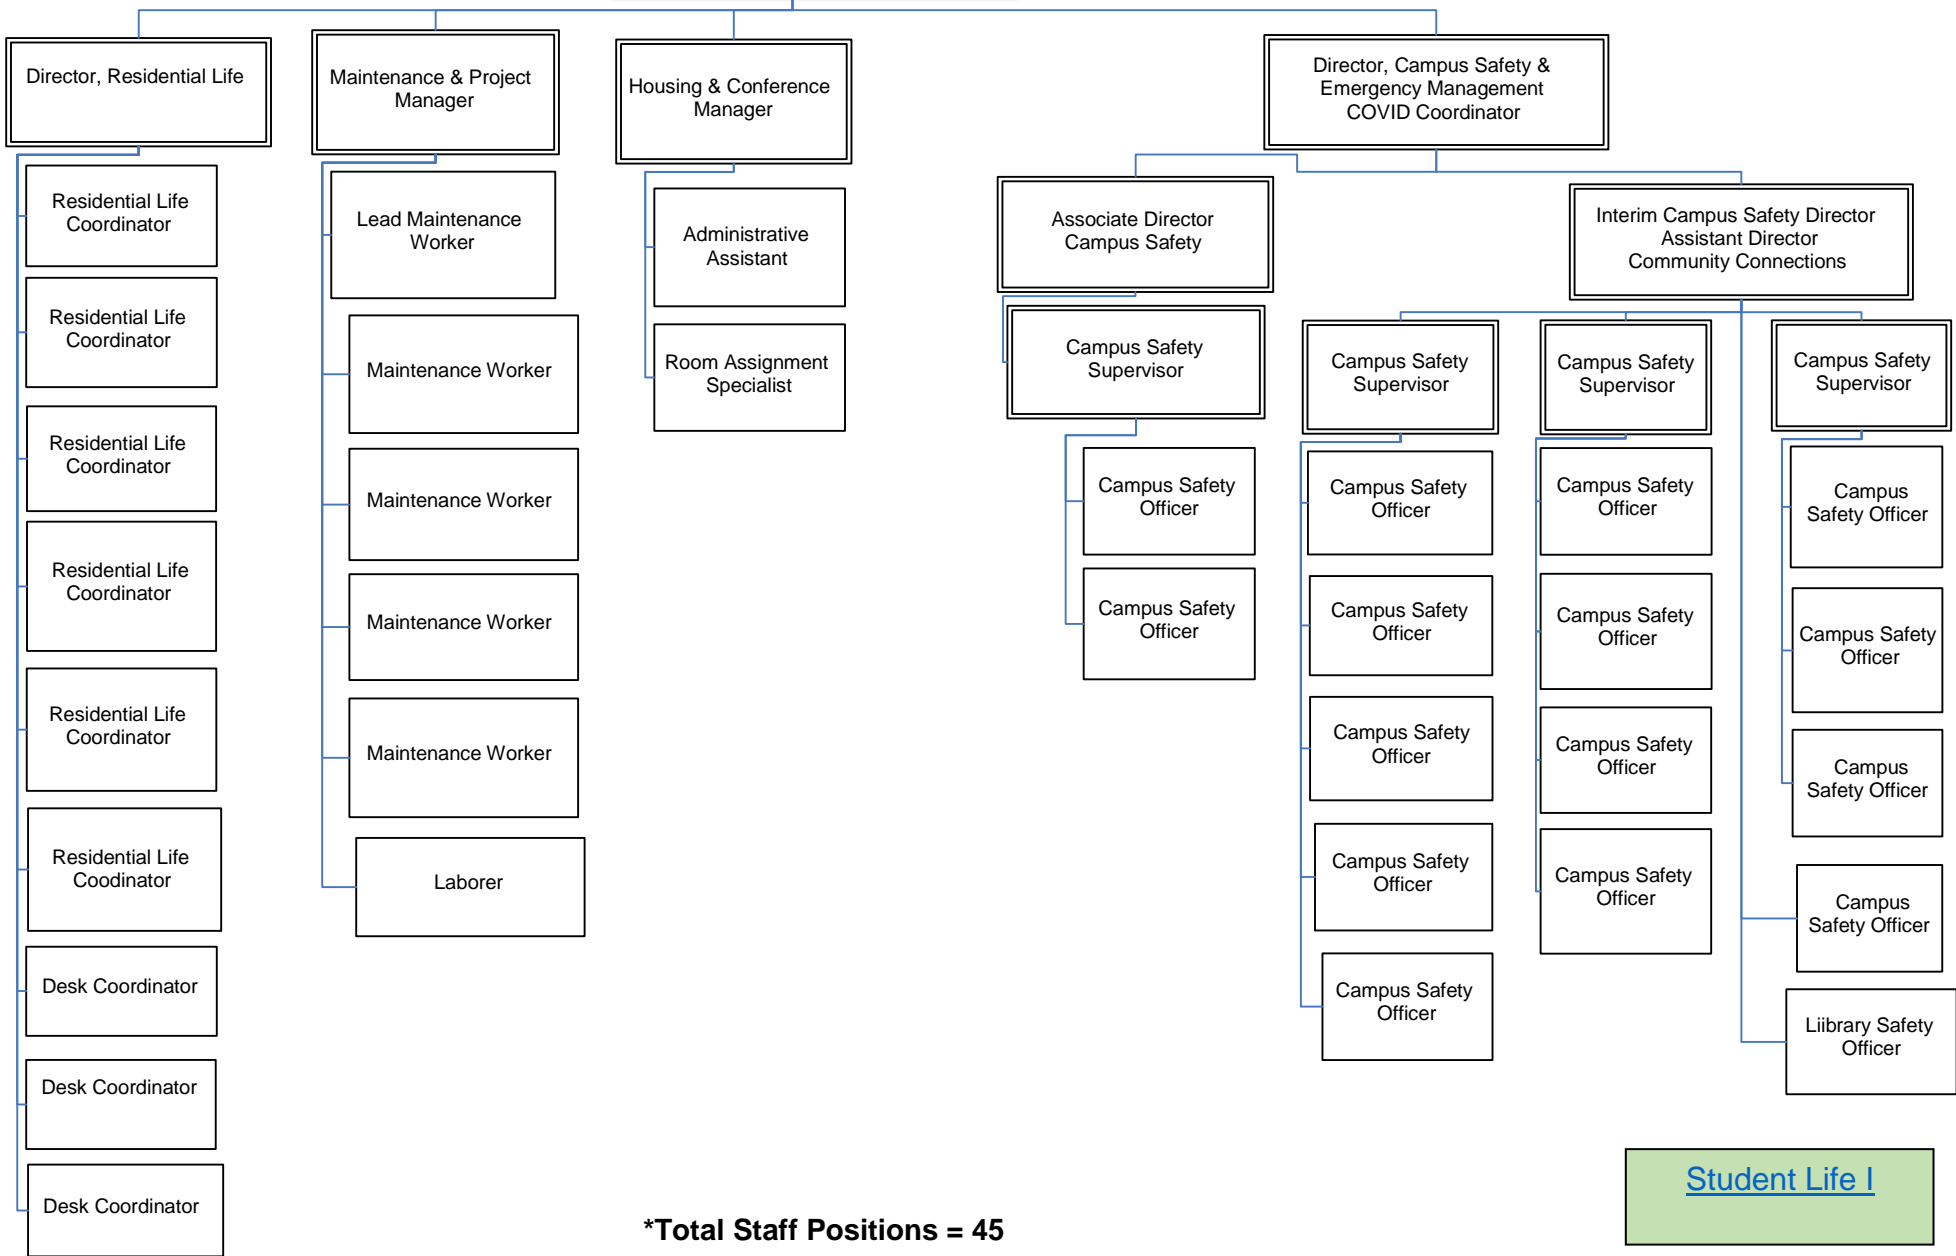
Director, Residential Life

Residential Life Coordinator

Residential Life Coordinator

Residential Life Coordinator

Residential Life Coordinator

Residential Life Coordinator

Residential Life Coodinator

Desk Coordinator

Desk Coordinator

Desk Coordinator

Maintenance & Project Manager

Lead Maintenance Worker

Maintenance Worker

Maintenance Worker

Maintenance Worker

Maintenance Worker

Laborer

Housing & Conference Manager

Administrative Assistant

Room Assignment Specialist

Director, Campus Safety & Emergency Management COVID Coordinator

Associate Director Campus Safety

Campus Safety Supervisor

Campus Safety Officer

Campus Safety Officer

Interim Campus Safety Director Assistant Director Community Connections

Campus Safety Supervisor

Campus Safety Officer

Campus Safety Officer

Campus Safety Officer

Campus Safety Officer

Campus Safety Officer

Campus Safety Supervisor

Campus Safety Officer

Campus Safety Officer

Campus Safety Officer

Campus Safety Officer

Campus Safety Supervisor

Campus Safety Officer

Campus Safety Officer

Campus Safety Officer

Campus Safety Officer

Liibrary Safety Officer

*Total Staff Positions = 45

Student Life I